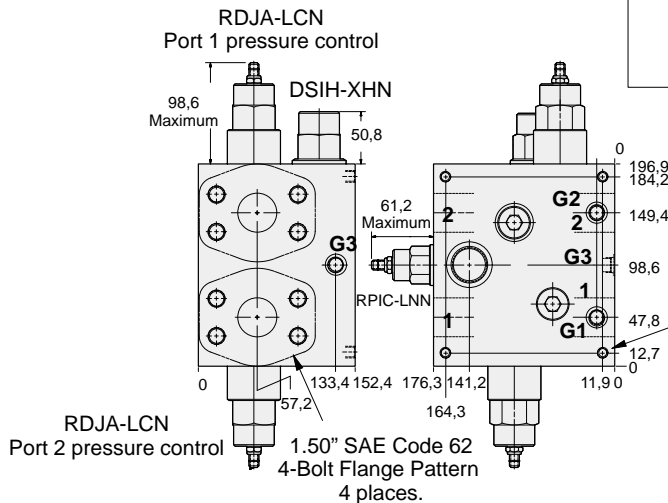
RDJA-LCN
Port 1 pressure control

DSIH-XHN

98,6
Maximum

50,8

G3

61,2
Maximum

2

G2
2

196,9
184,2
149,4

0

G3

98,6

RPIC-LNN

1

1

G1

47,8

12,7
0

0

133,4 152,4

176,3 141,2

11,9 0

57,2

164,3

RDJA-LCN
Port 2 pressure control

1.50" SAE Code 62
4-Bolt Flange Pattern
4 places.